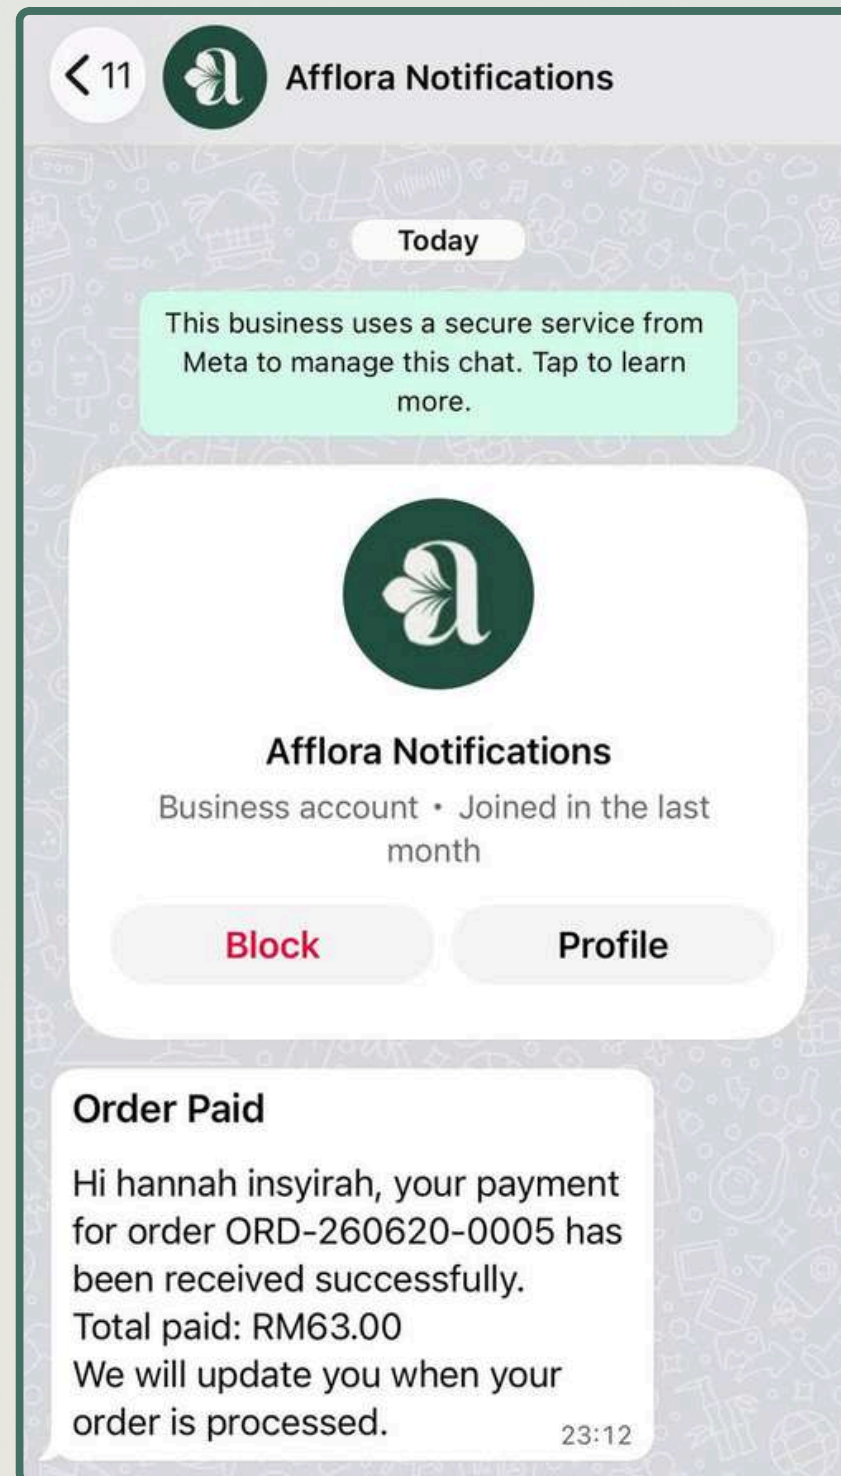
< 11

Afflora Notifications

Today

This business uses a secure service from Meta to manage this chat. Tap to learn more.

Afflora Notifications

Business account • Joined in the last month

Block

Profile

Order Paid

Hi hannah insyirah, your payment for order ORD-260620-0005 has been received successfully.
Total paid: RM63.00
We will update you when your order is processed.

23:12